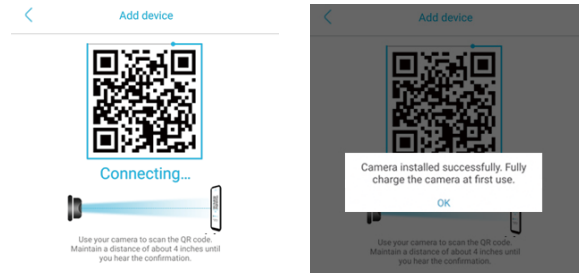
Add device

Connecting...

Use your camera to scan the QR code. Maintain a distance of about 4 inches until you hear the confirmation.

Add device

Camera installed successfully. Fully charge the camera at first use.

OK

Use your camera to scan the QR code. Maintain a distance of about 4 inches until you hear the confirmation.